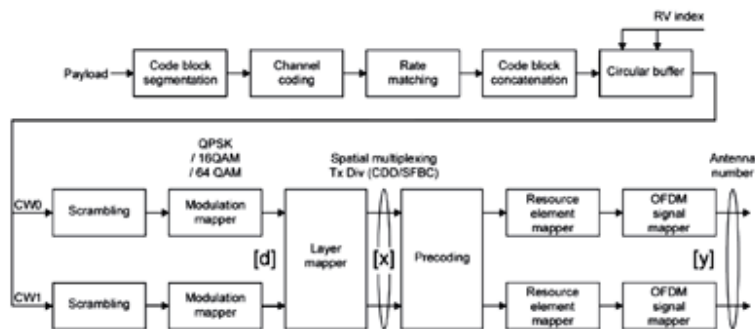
RV index

Payload

Code block segmentation

Channel coding

Rate matching

Code block concatenation

Circular buffer

QPSK / 16QAM / 64 QAM

Spatial multiplexing Tx Div (CDD/SFBC)

Antenna number

CW0

Scrambling

Modulation mapper

Layer mapper

Precoding

Resource element mapper

OFDM signal mapper

[d]

[x]

[y]

CW1

Scrambling

Modulation mapper

Resource element mapper

OFDM signal mapper